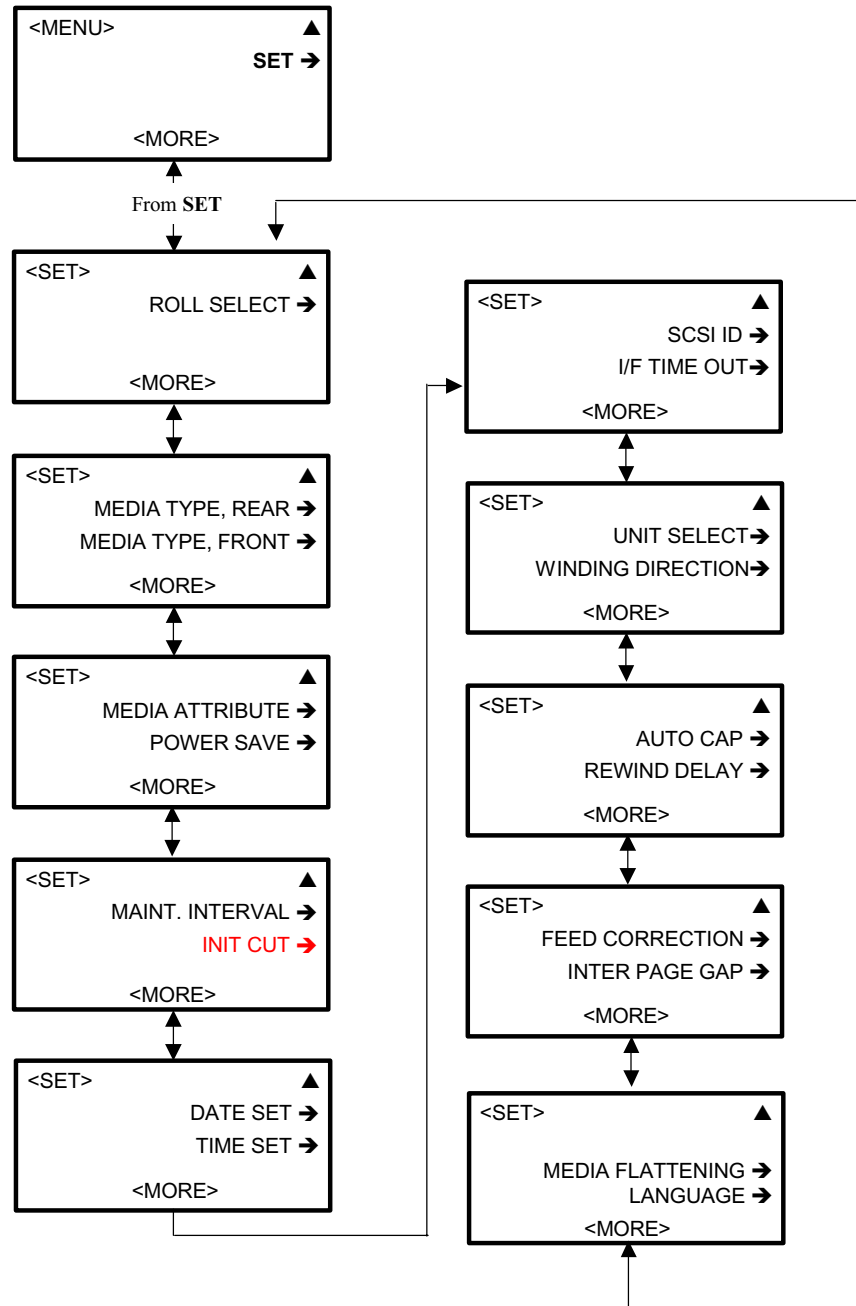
<MENU> ▲
SET ➔
<MORE>

From **SET**

<SET> ▲
ROLL SELECT ➔
<MORE>

<SET> ▲
MEDIA TYPE, REAR ➔
MEDIA TYPE, FRONT ➔
<MORE>

<SET> ▲
MEDIA ATTRIBUTE ➔
POWER SAVE ➔
<MORE>

<SET> ▲
MAINT. INTERVAL ➔
INIT CUT ➔
<MORE>

<SET> ▲
DATE SET ➔
TIME SET ➔
<MORE>

<SET> ▲
SCSI ID ➔
I/F TIME OUT➔
<MORE>

<SET> ▲
UNIT SELECT➔
WINDING DIRECTION➔
<MORE>

<SET> ▲
AUTO CAP ➔
REWIND DELAY ➔
<MORE>

<SET> ▲
FEED CORRECTION ➔
INTER PAGE GAP ➔
<MORE>

<SET> ▲
MEDIA FLATTENING ➔
LANGUAGE ➔
<MORE>